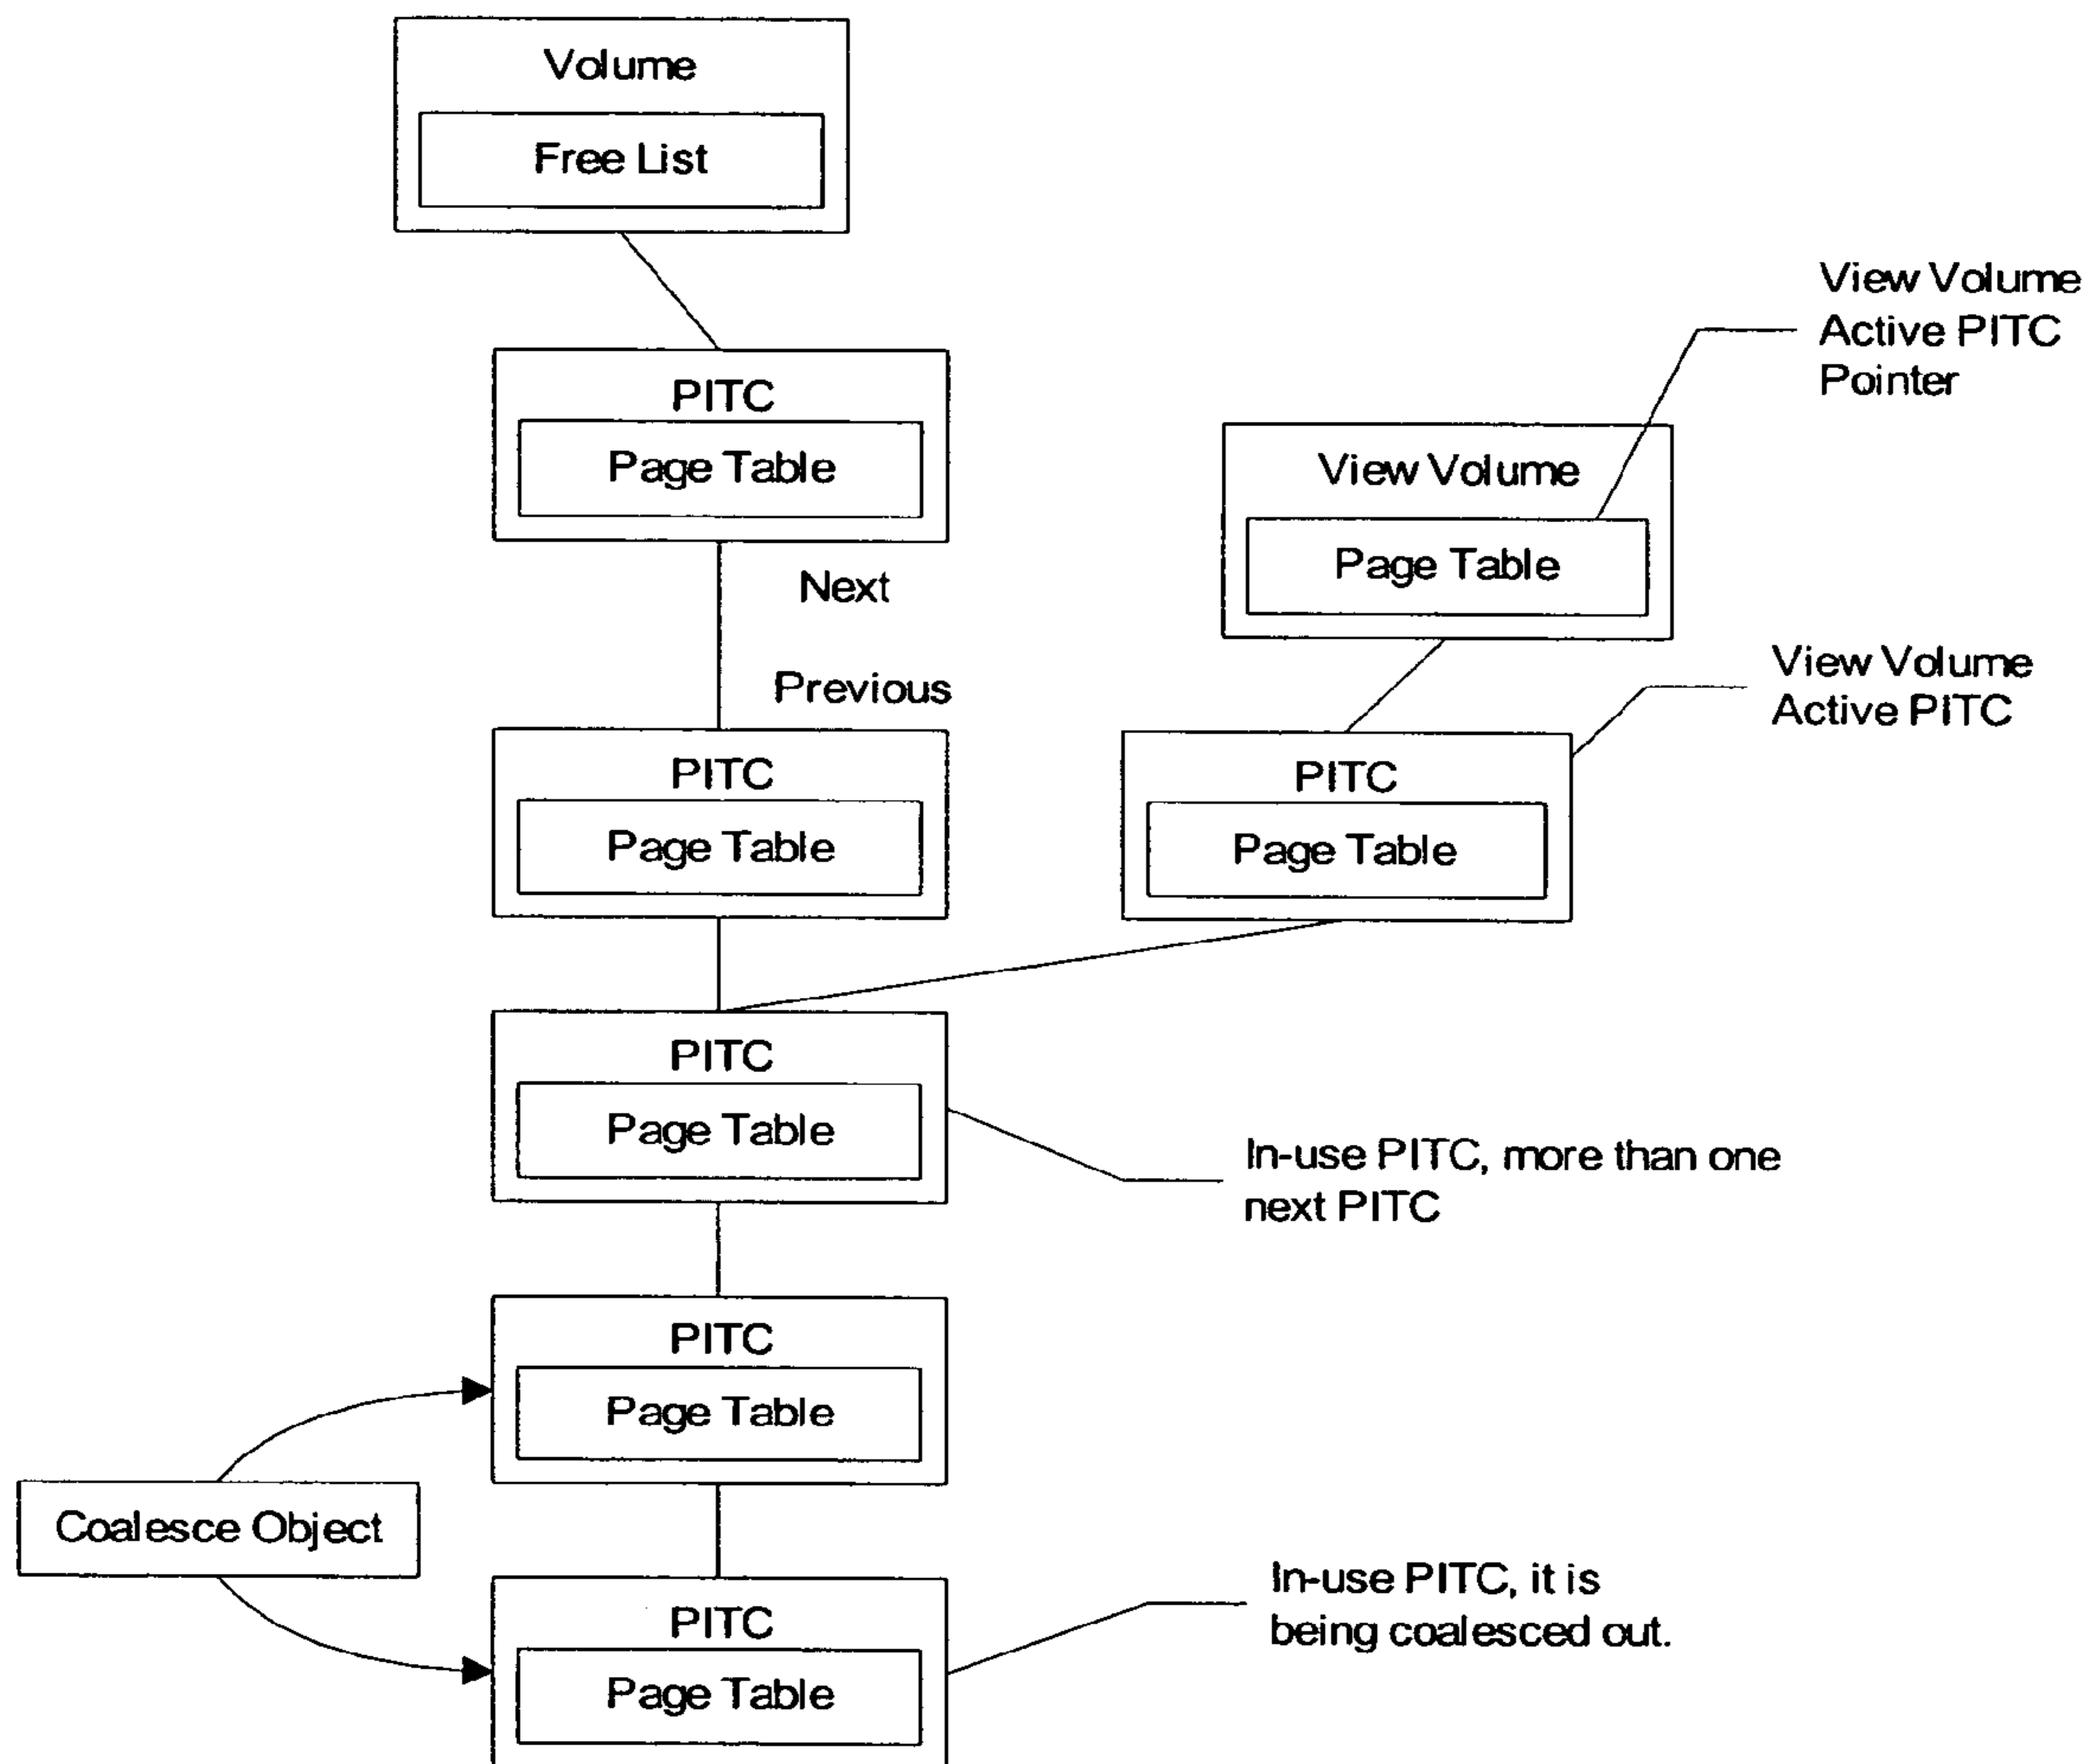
Volume

Free List

View Volume Active PITC Pointer

PITC

Page Table

View Volume

Page Table

Next

Previous

View Volume Active PITC

PITC

Page Table

PITC

Page Table

PITC

Page Table

In-use PITC, more than one next PITC

PITC

Page Table

Coalesce Object

PITC

Page Table

In-use PITC, it is being coalesced out.